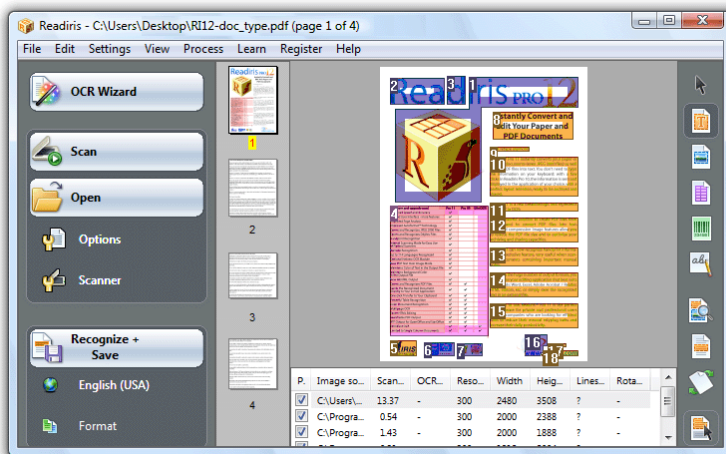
Readiris - C:\Users\Desktop\RI12-doc_type.pdf (page 1 of 4)

File Edit Settings View Process Learn Register Help

OCR Wizard

Scan

Open

Options

Scanner

Recognize + Save

English (USA)

Format

1

2

3

4

2 Readiris PRO 12 3 1

8 Instantly Convert and Edit Your Paper and PDF Documents

9

10

4

11

12

13

14

15

5 6 7 16 18

| P. | Image so... | Scan... | OCR... | Reso... | Width | Heig... | Lines... | Rota... |
|---|---|---|---|---|---|---|---|---|
| ☑ | C:\Users\... | 13.37 | - | 300 | 2480 | 3508 | ? | - |
| ☑ | C:\Progra... | 0.54 | - | 300 | 2000 | 2388 | ? | - |
| ☑ | C:\Progra... | 1.43 | - | 300 | 2000 | 1888 | ? | - |